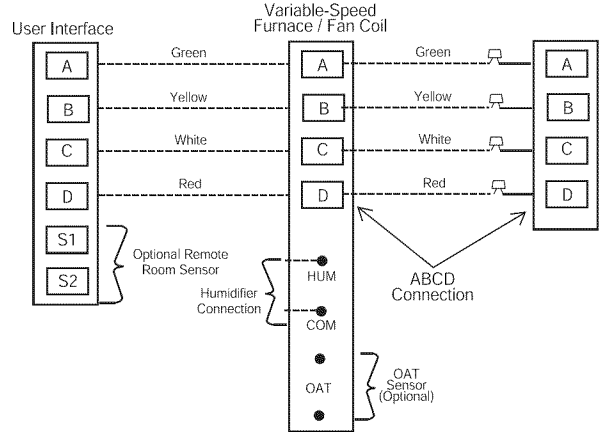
User Interface

Variable-Speed Furnace / Fan Coil

A
B
C
D
S1
S2

Green
Yellow
White
Red

Optional Remote Room Sensor

A
B
C
D

HUM
Humidifier Connection
COM

OAT
OAT Sensor (Optional)

Green
Yellow
White
Red

ABCD Connection

A
B
C
D